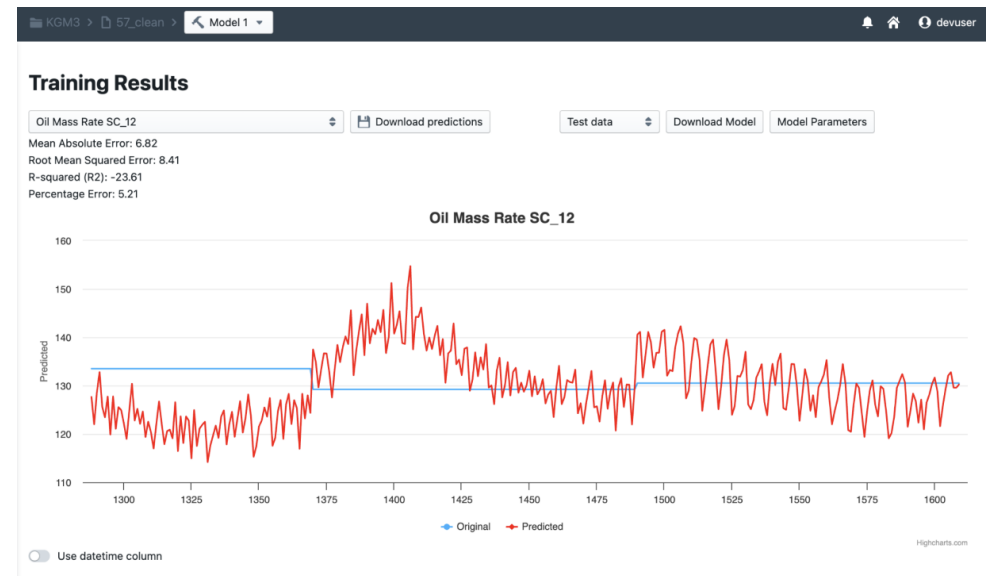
KGM3 > 57_clean > Model 1

devuser

Training Results

Oil Mass Rate SC_12

Download predictions

Test data

Download Model

Model Parameters

Mean Absolute Error: 6.82
Root Mean Squared Error: 8.41
R-squared (R2): -23.61
Percentage Error: 5.21

Oil Mass Rate SC_12

160
150
140
130
120
110

Predicted

1300 1325 1350 1375 1400 1425 1450 1475 1500 1525 1550 1575 1600

Original
Predicted

Highcharts.com

Use datetime column